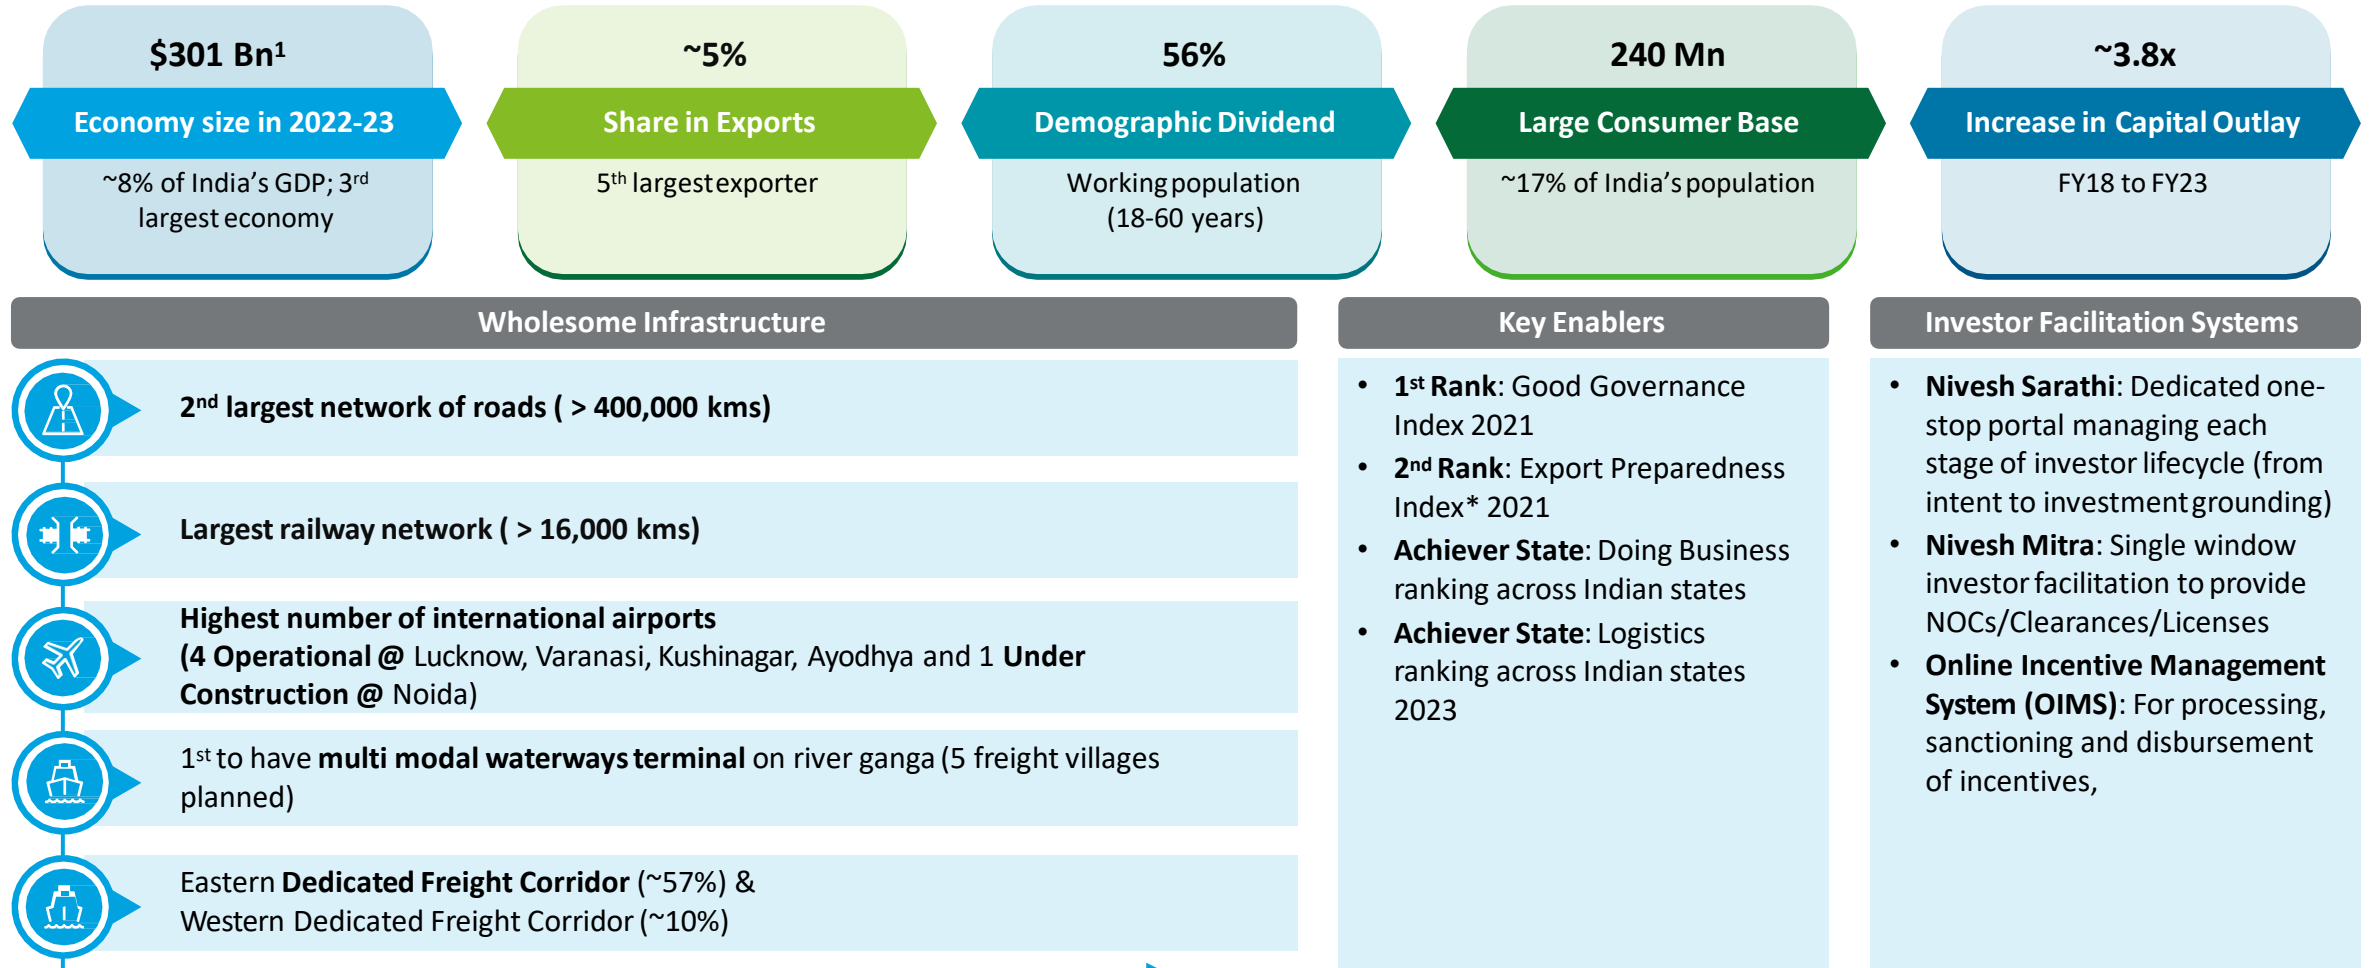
$301 Bn$^1$

Economy size in 2022-23

~8% of India's GDP; 3$^{rd}$ largest economy

~5%

Share in Exports

5$^{th}$ largest exporter

56%

Demographic Dividend

Working population (18-60 years)

240 Mn

Large Consumer Base

~17% of India's population

~3.8x

Increase in Capital Outlay

FY18 to FY23

Wholesome Infrastructure

2$^{nd}$ largest network of roads ( > 400,000 kms)

Largest railway network ( > 16,000 kms)

Highest number of international airports (4 Operational @ Lucknow, Varanasi, Kushinagar, Ayodhya and 1 Under Construction @ Noida)

1$^{st}$ to have multi modal waterways terminal on river ganga (5 freight villages planned)

Eastern Dedicated Freight Corridor (~57%) & Western Dedicated Freight Corridor (~10%)

Key Enablers

• 1$^{st}$ Rank: Good Governance Index 2021
• 2$^{nd}$ Rank: Export Preparedness Index* 2021
• Achiever State: Doing Business ranking across Indian states
• Achiever State: Logistics ranking across Indian states 2023

Investor Facilitation Systems

• Nivesh Sarathi: Dedicated one-stop portal managing each stage of investor lifecycle (from intent to investment grounding)
• Nivesh Mitra: Single window investor facilitation to provide NOCs/Clearances/Licenses
• Online Incentive Management System (OIMS): For processing, sanctioning and disbursement of incentives,